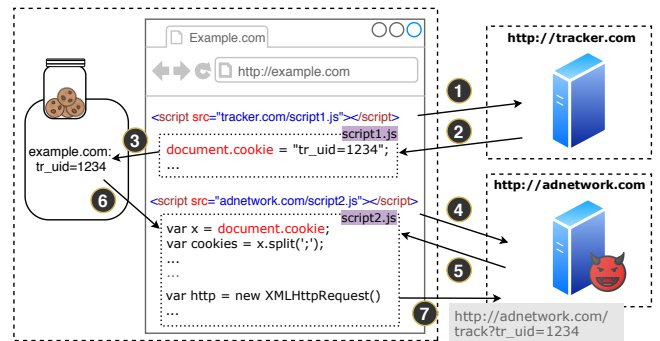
Example.com

http://example.com

http://tracker.com

<script src="tracker.com/script1.js"></script>

1

2

3

script1.js

example.com:
tr_uid=1234

document.cookie = "tr_uid=1234";
...

http://adnetwork.com

<script src="adnetwork.com/script2.js"></script>

4

6

script2.js

var x = document.cookie;
var cookies = x.split(';');
...
...

5

var http = new XMLHttpRequest()
...

7

http://adnetwork.com/
track?tr_uid=1234